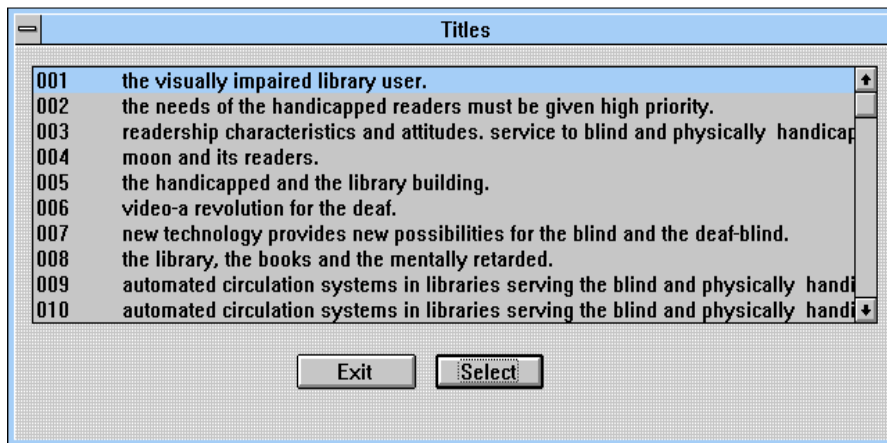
Titles

001 the visually impaired library user.
002 the needs of the handicapped readers must be given high priority.
003 readership characteristics and attitudes. service to blind and physically handicap
004 moon and its readers.
005 the handicapped and the library building.
006 video-a revolution for the deaf.
007 new technology provides new possibilities for the blind and the deaf-blind.
008 the library, the books and the mentally retarded.
009 automated circulation systems in libraries serving the blind and physically handi
010 automated circulation systems in libraries serving the blind and physically handi

Exit
Select